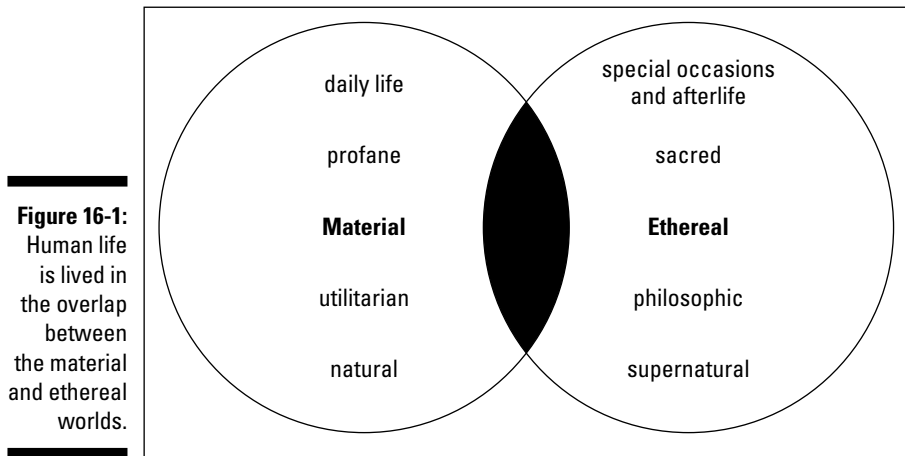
Figure 16-1: Human life is lived in the overlap between the material and ethereal worlds.

daily life

profane

Material

utilitarian

natural

special occasions and afterlife

sacred

Ethereal

philosophic

supernatural